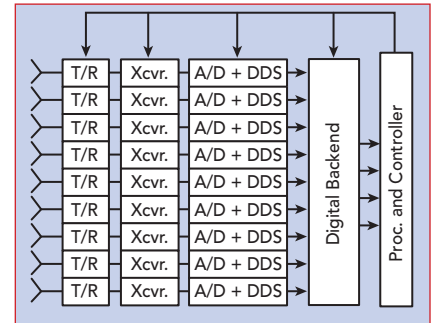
T/R Xcvr. A/D + DDS
T/R Xcvr. A/D + DDS
T/R Xcvr. A/D + DDS
T/R Xcvr. A/D + DDS
T/R Xcvr. A/D + DDS
T/R Xcvr. A/D + DDS
T/R Xcvr. A/D + DDS
T/R Xcvr. A/D + DDS
T/R Xcvr. A/D + DDS

Digital Backend

Proc. and Controller